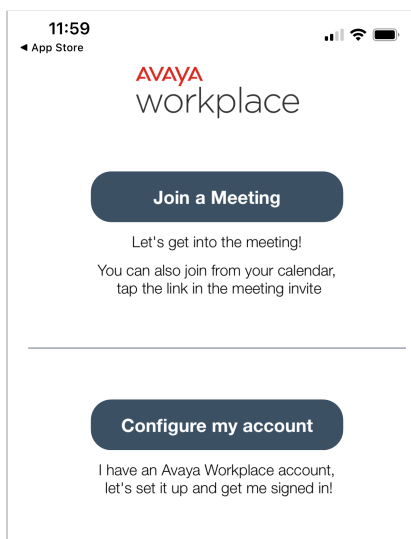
11:59
◀ App Store

AVAYA
workplace

Join a Meeting

Let's get into the meeting!

You can also join from your calendar, tap the link in the meeting invite

Configure my account

I have an Avaya Workplace account, let's set it up and get me signed in!